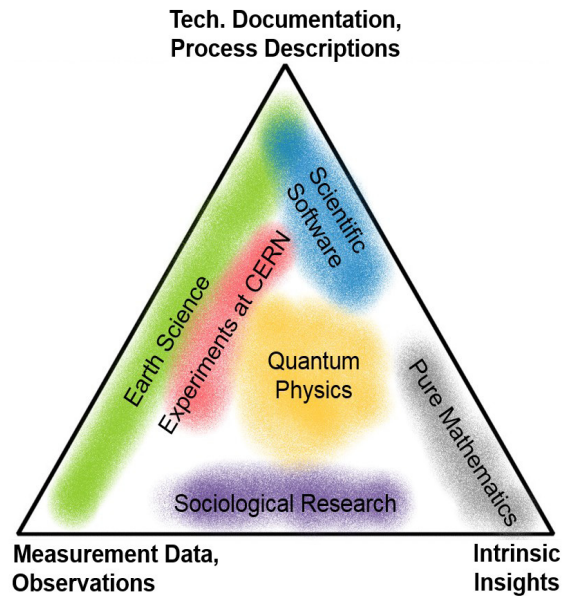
Tech. Documentation, Process Descriptions

Scientific Software

Earth Science

Experiments at CERN

Quantum Physics

Pure Mathematics

Sociological Research

Measurement Data, Observations

Intrinsic Insights